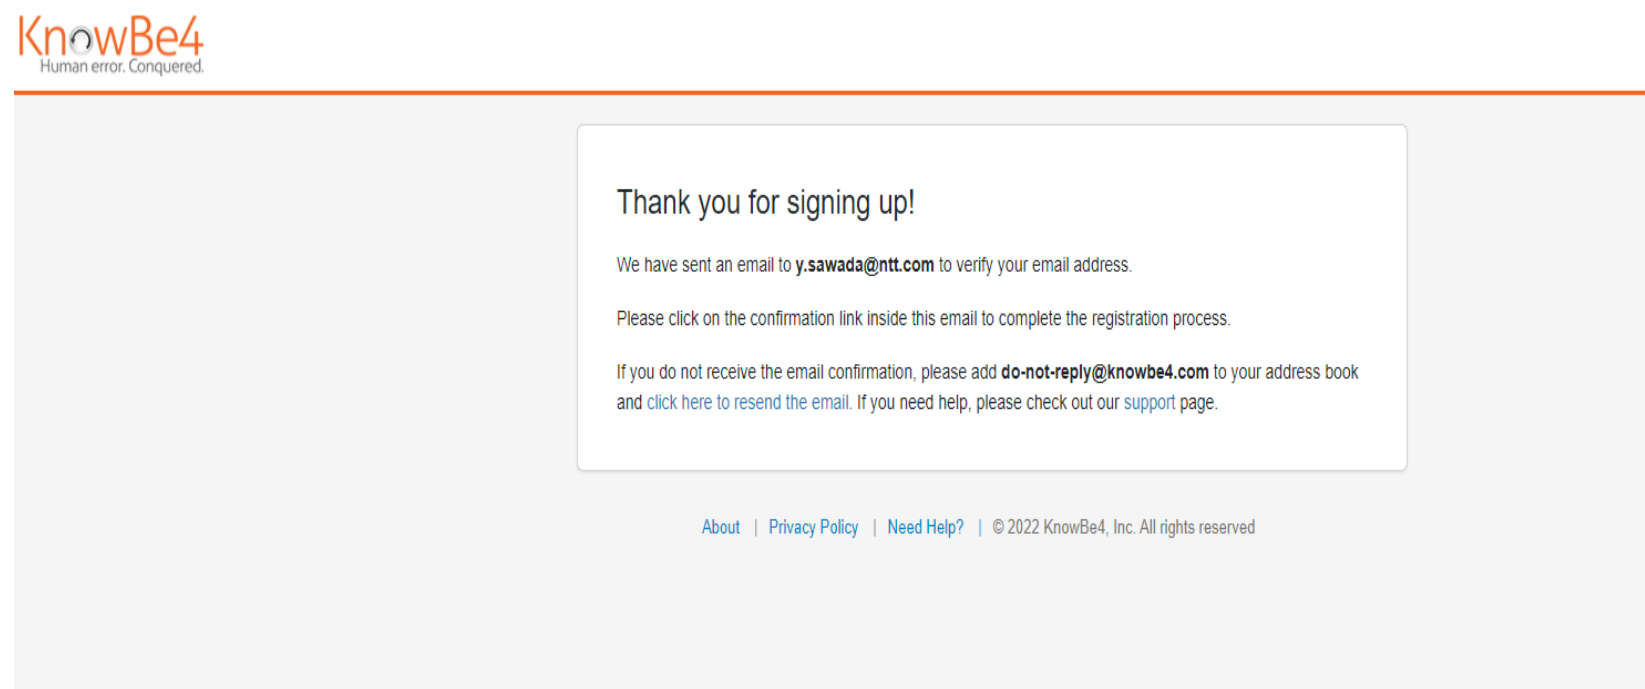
KnowBe4
Human error. Conquered.

Thank you for signing up!

We have sent an email to y.sawada@ntt.com to verify your email address.

Please click on the confirmation link inside this email to complete the registration process.

If you do not receive the email confirmation, please add do-not-reply@knowbe4.com to your address book and click here to resend the email. If you need help, please check out our support page.

About | Privacy Policy | Need Help? | © 2022 KnowBe4, Inc. All rights reserved